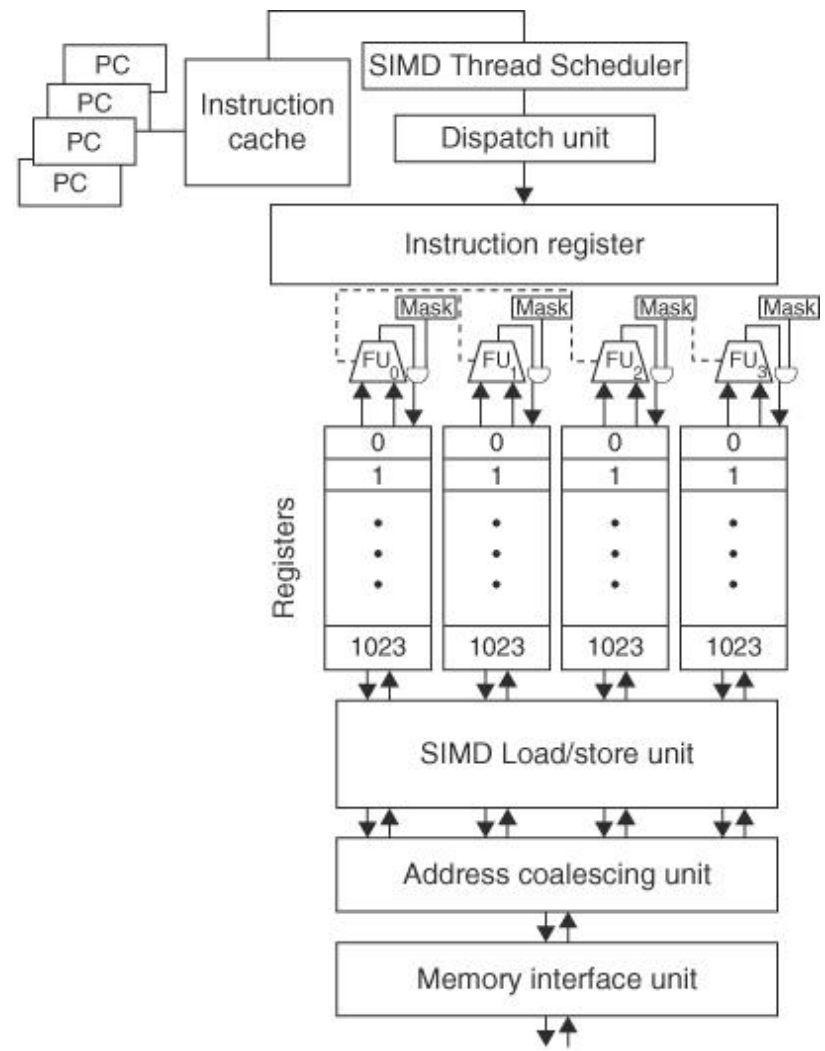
PC
PC
PC
PC

Instruction cache

SIMD Thread Scheduler

Dispatch unit

Instruction register

Mask
Mask
Mask
Mask

$FU_0$
$FU_1$
$FU_2$
$FU_3$

Registers

| 0 | 0 | 0 | 0 |
|---|---|---|---|
| 1 | 1 | 1 | 1 |
| • | • | • | • |
| • | • | • | • |
| • | • | • | • |
| 1023 | 1023 | 1023 | 1023 |

SIMD Load/store unit

Address coalescing unit

Memory interface unit